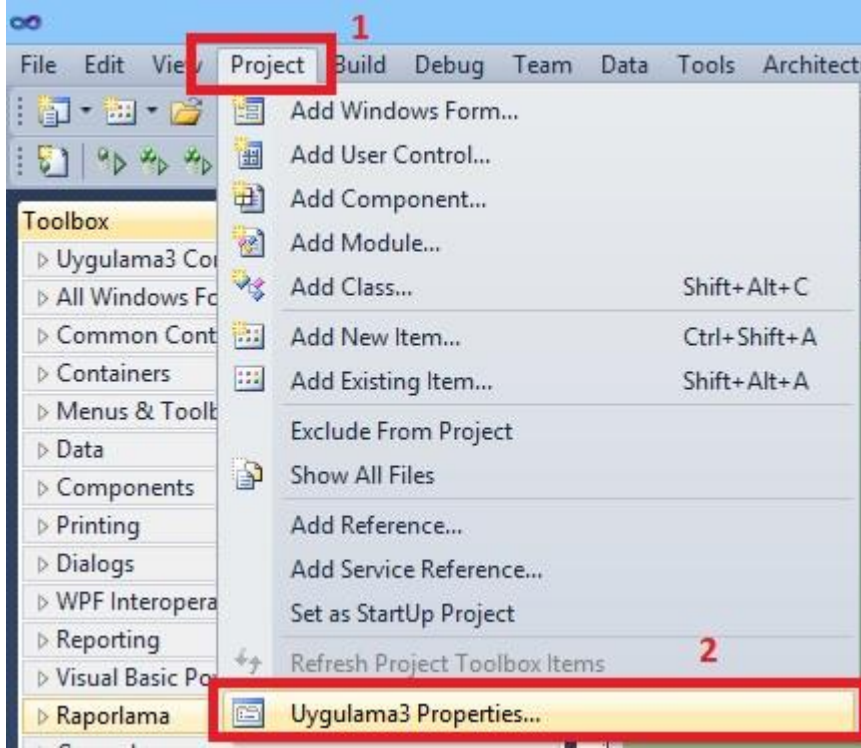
1

File Edit View Project Build Debug Team Data Tools Architect

Toolbox
▷ Uygulama3 Co
▷ All Windows Fo
▷ Common Cont
▷ Containers
▷ Menus & Toolb
▷ Data
▷ Components
▷ Printing
▷ Dialogs
▷ WPF Interopera
▷ Reporting
▷ Visual Basic Po
▷ Raporlama

Add Windows Form...
Add User Control...
Add Component...
Add Module...
Add Class... Shift+Alt+C
Add New Item... Ctrl+Shift+A
Add Existing Item... Shift+Alt+A
Exclude From Project
Show All Files
Add Reference...
Add Service Reference...
Set as StartUp Project
Refresh Project Toolbox Items

2

Uygulama3 Properties...